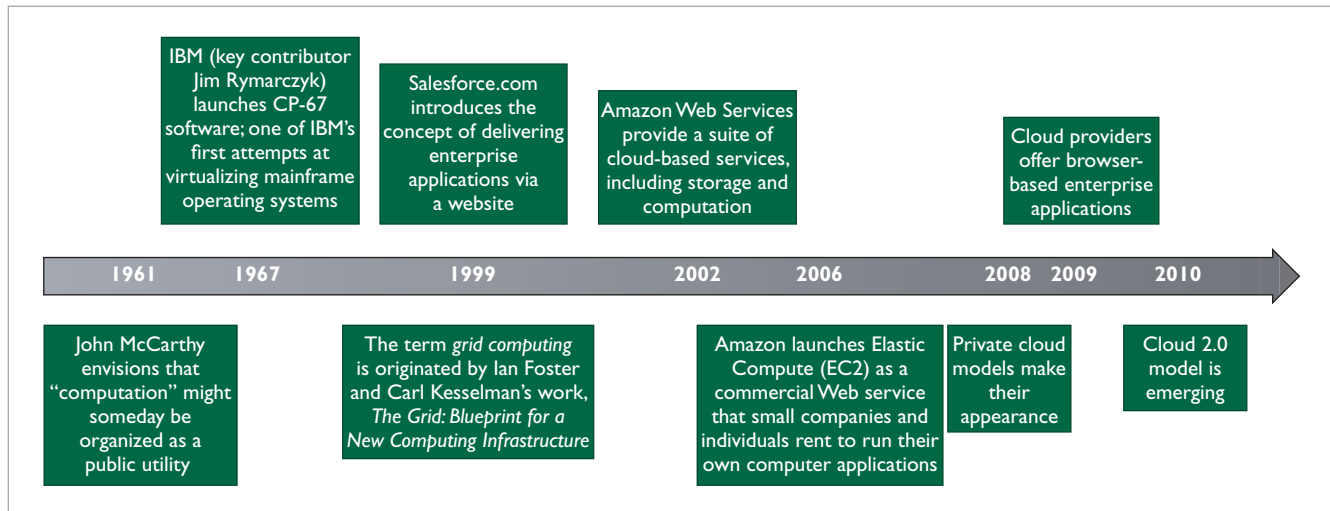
IBM (key contributor Jim Rymarczyk) launches CP-67 software; one of IBM's first attempts at virtualizing mainframe operating systems

Salesforce.com introduces the concept of delivering enterprise applications via a website

Amazon Web Services provide a suite of cloud-based services, including storage and computation

Cloud providers offer browser-based enterprise applications

1961 1967 1999 2002 2006 2008 2009 2010

John McCarthy envisions that "computation" might someday be organized as a public utility

The term *grid computing* is originated by Ian Foster and Carl Kesselman's work, *The Grid: Blueprint for a New Computing Infrastructure*

Amazon launches Elastic Compute (EC2) as a commercial Web service that small companies and individuals rent to run their own computer applications

Private cloud models make their appearance

Cloud 2.0 model is emerging